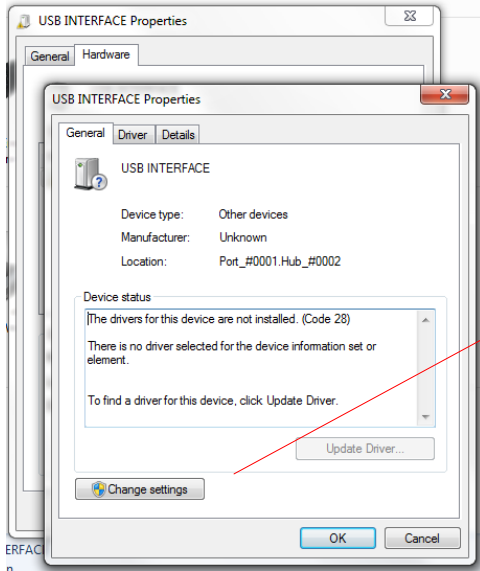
USB INTERFACE Properties

General Hardware

USB INTERFACE Properties

General Driver Details

USB INTERFACE

Device type: Other devices

Manufacturer: Unknown

Location: Port_#0001.Hub_#0002

Device status

The drivers for this device are not installed. (Code 28)

There is no driver selected for the device information set or element.

To find a driver for this device, click Update Driver.

Update Driver...

Change settings

OK Cancel

ERFAC

n